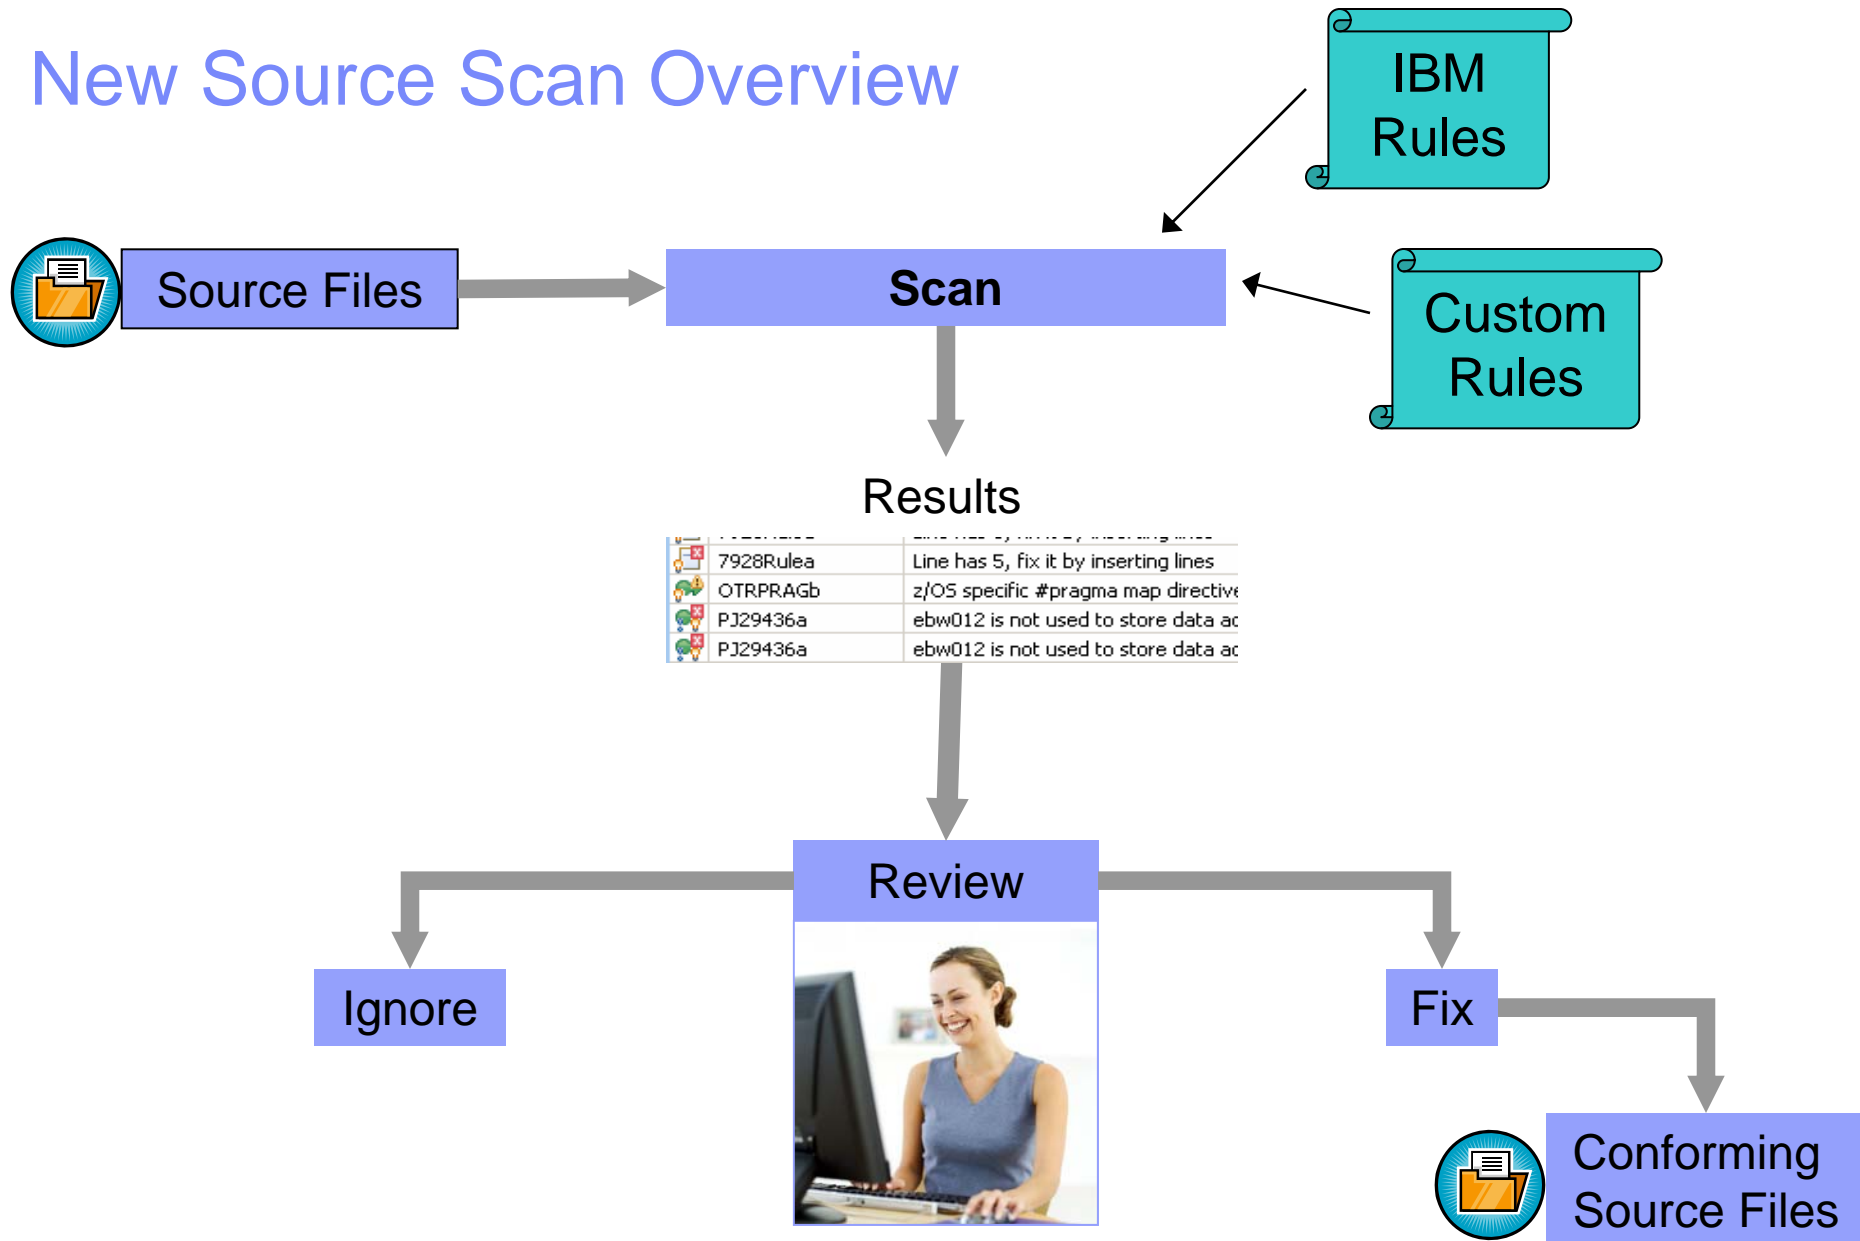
New Source Scan Overview

IBM Rules

Source Files

Scan

Custom Rules

Results

| | |
|---|---|
| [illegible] | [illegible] |
| 7928Rulea | Line has 5, fix it by inserting lines |
| OTRPRAGb | z/OS specific #pragma map directive |
| PJ29436a | ebw012 is not used to store data ac |
| PJ29436a | ebw012 is not used to store data ac |

Review

Ignore

Fix

Conforming Source Files